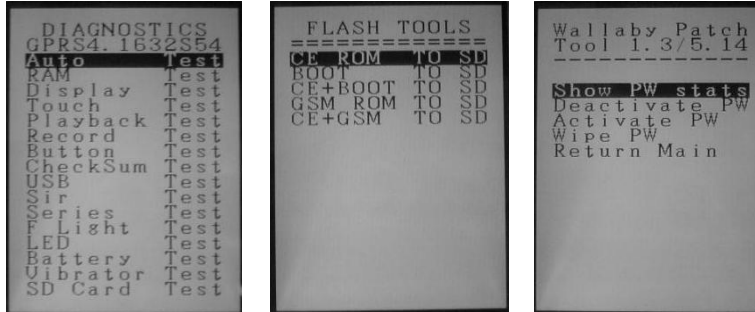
DIAGNOSTICS
GPRS4.1632S54
Auto Test
RAM Test
Display Test
Touch Test
Playback Test
Record Test
Button Test
CheckSum Test
USB Test
Sir Test
Series Test
F Light Test
LED Test
Battery Test
Vibrator Test
SD Card Test

FLASH TOOLS
============
CE ROM TO SD
BOOT TO SD
CE+BOOT TO SD
GSM ROM TO SD
CE+GSM TO SD

Wallaby Patch
Tool 1.3/5.14
------------
Show PW stats
Deactivate PW
Activate PW
Wipe PW
Return Main